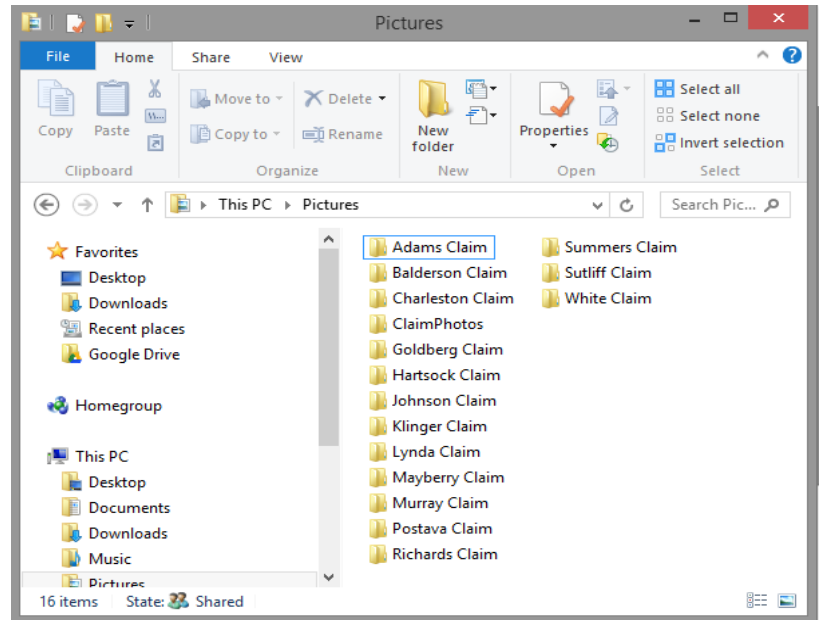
Pictures

File Home Share View

Copy Paste Clipboard

Move to Copy to Delete Rename Organize

New folder New

Properties Open

Select all Select none Invert selection Select

This PC > Pictures

Search Pic...

Favorites
Desktop
Downloads
Recent places
Google Drive

Homegroup

This PC
Desktop
Documents
Downloads
Music
Pictures

Adams Claim
Balderson Claim
Charleston Claim
ClaimPhotos
Goldberg Claim
Hartsock Claim
Johnson Claim
Klinger Claim
Lynda Claim
Mayberry Claim
Murray Claim
Postava Claim
Richards Claim
Summers Claim
Sutliff Claim
White Claim

16 items State: Shared